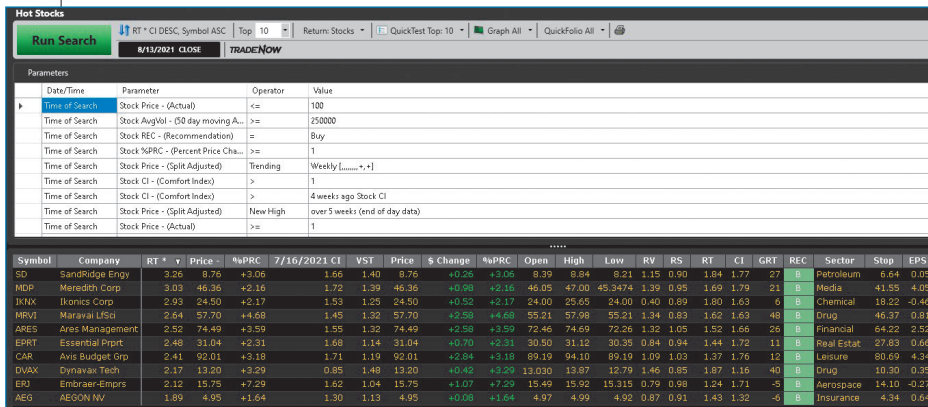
Hot Stocks

Run Search | RT * CI DESC, Symbol ASC | Top: 10 | Return: Stocks | QuickTest Top: 10 | Graph All | QuickFolio All

8/13/2021 CLOSE | TRADENOW

Parameters

| Date/Time | Parameter | Operator | Value |
|---|---|---|---|
| Time of Search | Stock Price - (Actual) | <= | 100 |
| Time of Search | Stock AvgVol - (50 day moving A... | >= | 250000 |
| Time of Search | Stock REC - (Recommendation) | = | Buy |
| Time of Search | Stock %PRC - (Percent Price Cha... | >= | 1 |
| Time of Search | Stock Price - (Split Adjusted) | Trending | Weekly {,,,,,,,,+,+} |
| Time of Search | Stock CI - (Comfort Index) | > | 1 |
| Time of Search | Stock CI - (Comfort Index) | > | 4 weeks ago Stock CI |
| Time of Search | Stock Price - (Split Adjusted) | New High | over 5 weeks (end of day data) |
| Time of Search | Stock Price - (Actual) | >= | 1 |

| Symbol | Company | RT * | Price - | %PRC | 7/16/2021 CI | VST | Price | $ Change | %PRC | Open | High | Low | RV | RS | RT | CI | GRT | REC | Sector | Stop | EPS |
|---|---|---|---|---|---|---|---|---|---|---|---|---|---|---|---|---|---|---|---|---|---|
| SD | SandRidge Engy | 3.26 | 8.76 | +3.06 | 1.66 | 1.40 | 8.76 | +0.26 | +3.06 | 8.39 | 8.84 | 8.21 | 1.15 | 0.90 | 1.84 | 1.77 | 27 | B | Petroleum | 6.64 | 0.05 |
| MDP | Meredith Corp | 3.03 | 46.36 | +2.16 | 1.72 | 1.39 | 46.36 | +0.98 | +2.16 | 46.05 | 47.00 | 45.3474 | 1.39 | 0.95 | 1.69 | 1.79 | 21 | B | Media | 41.55 | 4.05 |
| IKNX | Ikonics Corp | 2.93 | 24.50 | +2.17 | 1.53 | 1.25 | 24.50 | +0.52 | +2.17 | 24.00 | 25.65 | 24.00 | 0.40 | 0.89 | 1.80 | 1.63 | 6 | B | Chemical | 18.22 | -0.46 |
| MRVI | Maravai LfSci | 2.64 | 57.70 | +4.68 | 1.45 | 1.32 | 57.70 | +2.58 | +4.68 | 55.21 | 57.98 | 55.21 | 1.34 | 0.83 | 1.62 | 1.63 | 48 | B | Drug | 46.37 | 0.81 |
| ARES | Ares Management | 2.52 | 74.49 | +3.59 | 1.55 | 1.32 | 74.49 | +2.58 | +3.59 | 72.46 | 74.69 | 72.26 | 1.32 | 1.05 | 1.52 | 1.66 | 26 | B | Financial | 64.22 | 2.52 |
| EPRT | Essential Prprt | 2.48 | 31.04 | +2.31 | 1.68 | 1.14 | 31.04 | +0.70 | +2.31 | 30.50 | 31.12 | 30.35 | 0.84 | 0.94 | 1.44 | 1.72 | 11 | B | Real Estat | 27.83 | 0.66 |
| CAR | Avis Budget Grp | 2.41 | 92.01 | +3.18 | 1.71 | 1.19 | 92.01 | +2.84 | +3.18 | 89.19 | 94.10 | 89.19 | 1.09 | 1.03 | 1.37 | 1.76 | 12 | B | Leisure | 80.69 | 4.34 |
| DVAX | Dynavax Tech | 2.17 | 13.20 | +3.29 | 0.85 | 1.48 | 13.20 | +0.42 | +3.29 | 13.030 | 13.87 | 12.79 | 1.46 | 0.85 | 1.87 | 1.16 | 40 | B | Drug | 10.30 | 0.35 |
| ERJ | Embraer-Emprs | 2.12 | 15.75 | +7.29 | 1.62 | 1.04 | 15.75 | +1.07 | +7.29 | 15.49 | 15.92 | 15.315 | 0.79 | 0.98 | 1.24 | 1.71 | -5 | B | Aerospace | 14.10 | -0.27 |
| AEG | AEGON NV | 1.89 | 4.95 | +1.64 | 1.30 | 1.13 | 4.95 | +0.08 | +1.64 | 4.97 | 4.99 | 4.92 | 0.87 | 0.91 | 1.43 | 1.32 | -6 | B | Insurance | 4.34 | 0.64 |